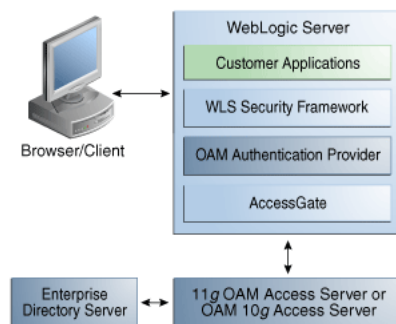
WebLogic Server

Customer Applications

WLS Security Framework

OAM Authentication Provider

AccessGate

Browser/Client

Enterprise Directory Server

11*g* OAM Access Server or OAM 10*g* Access Server